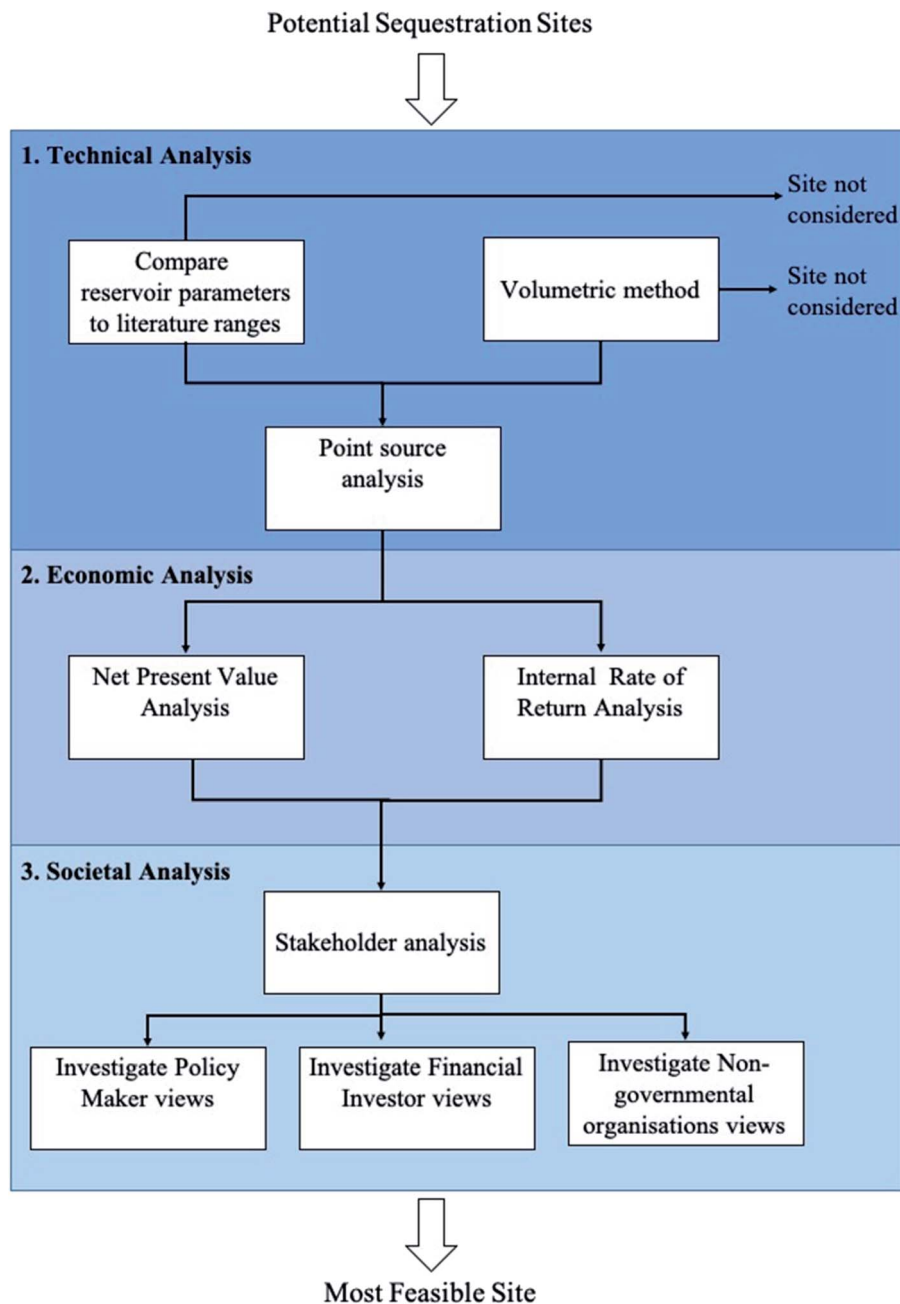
Potential Sequestration Sites

1. Technical Analysis

Site not considered

Compare reservoir parameters to literature ranges

Volumetric method

Site not considered

Point source analysis

2. Economic Analysis

Net Present Value Analysis

Internal Rate of Return Analysis

3. Societal Analysis

Stakeholder analysis

Investigate Policy Maker views

Investigate Financial Investor views

Investigate Non-governmental organisations views

Most Feasible Site